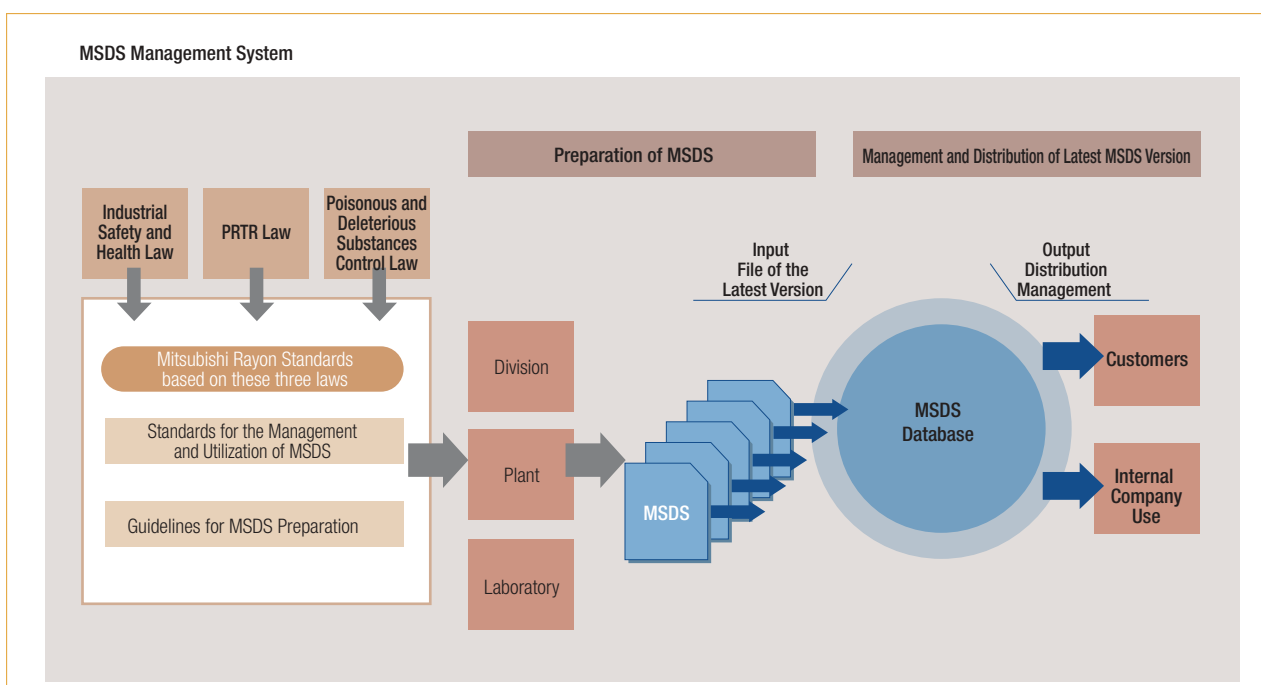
MSDS Management System

Preparation of MSDS

Management and Distribution of Latest MSDS Version

Industrial Safety and Health Law

PRTR Law

Poisonous and Deleterious Substances Control Law

Input File of the Latest Version

Output Distribution Management

Mitsubishi Rayon Standards based on these three laws

Standards for the Management and Utilization of MSDS

Guidelines for MSDS Preparation

Division

Plant

Laboratory

MSDS

MSDS Database

Customers

Internal Company Use